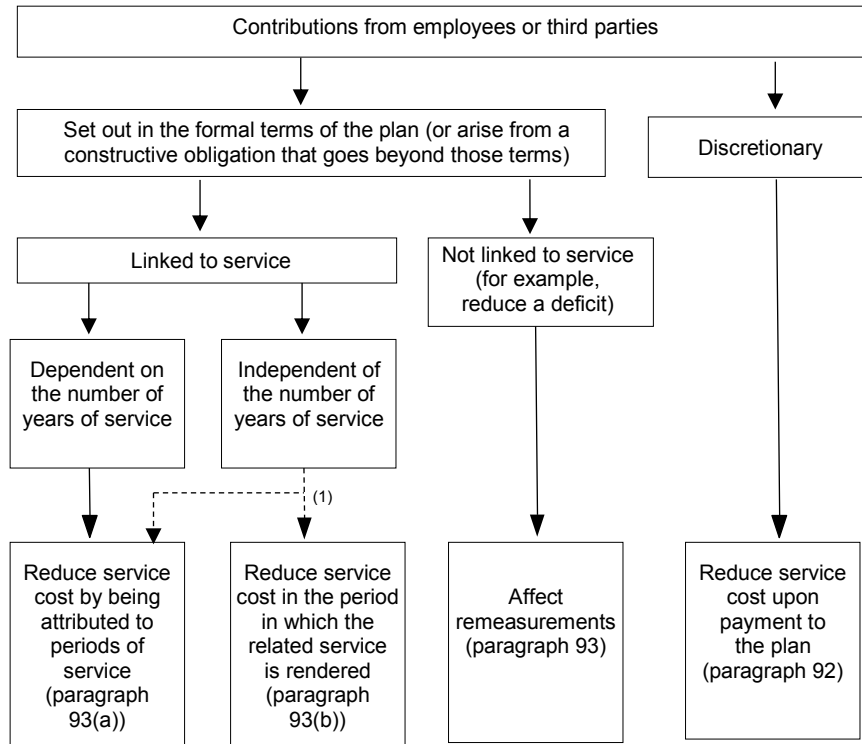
Contributions from employees or third parties

Set out in the formal terms of the plan (or arise from a constructive obligation that goes beyond those terms)

Discretionary

Linked to service

Not linked to service (for example, reduce a deficit)

Dependent on the number of years of service

Independent of the number of years of service

(1)

Reduce service cost by being attributed to periods of service (paragraph 93(a))

Reduce service cost in the period in which the related service is rendered (paragraph 93(b))

Affect remeasurements (paragraph 93)

Reduce service cost upon payment to the plan (paragraph 92)